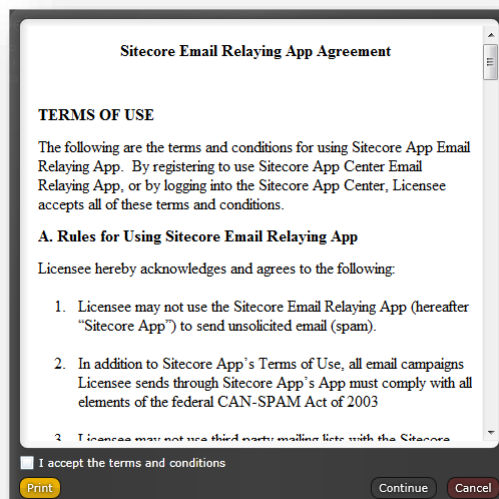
Sitecore Email Relaying App Agreement

TERMS OF USE

The following are the terms and conditions for using Sitecore App Email Relaying App. By registering to use Sitecore App Center Email Relaying App, or by logging into the Sitecore App Center, Licensee accepts all of these terms and conditions.

A. Rules for Using Sitecore Email Relaying App

Licensee hereby acknowledges and agrees to the following:

1. Licensee may not use the Sitecore Email Relaying App (hereafter "Sitecore App") to send unsolicited email (spam).

2. In addition to Sitecore App's Terms of Use, all email campaigns Licensee sends through Sitecore App's App must comply with all elements of the federal CAN-SPAM Act of 2003

3. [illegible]

I accept the terms and conditions

Print

Continue

Cancel